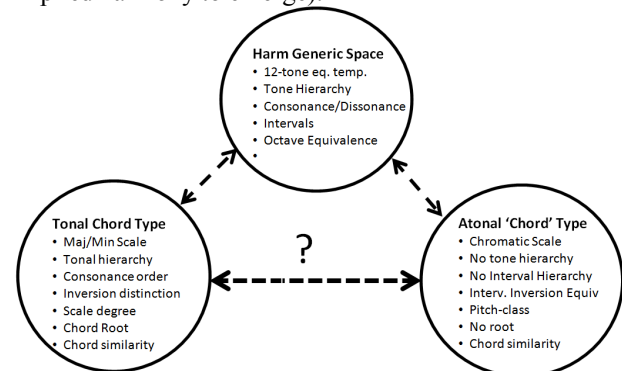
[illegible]

Harm Generic Space
• 12-tone eq. temp.
• Tone Hierarchy
• Consonance/Dissonance
• Intervals
• Octave Equivalence
•

Tonal Chord Type
• Maj/Min Scale
• Tonal hierarchy
• Consonance order
• Inversion distinction
• Scale degree
• Chord Root
• Chord similarity

?

Atonal 'Chord' Type
• Chromatic Scale
• No tone hierarchy
• No Interval Hierarchy
• Interv. Inversion Equiv
• Pitch-class
• No root
• Chord similarity